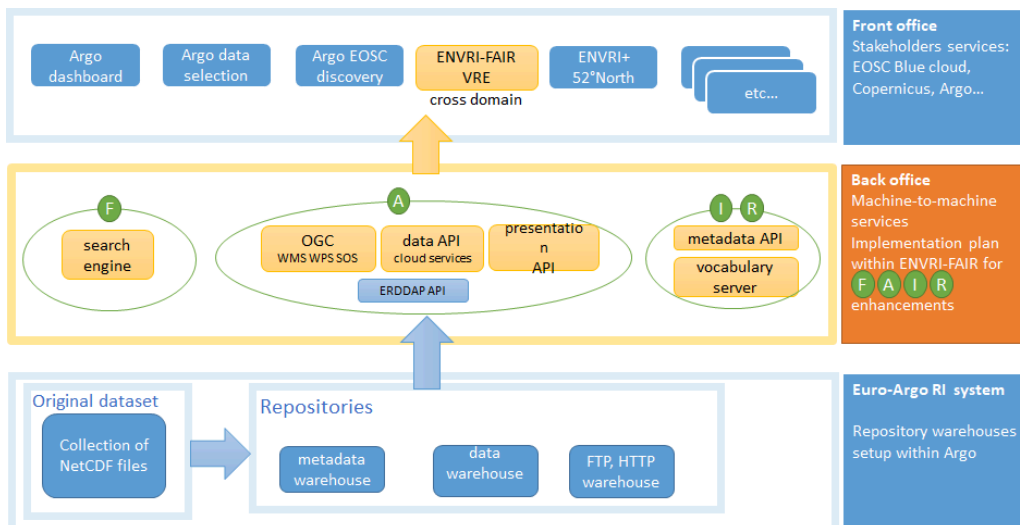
Argo dashboard

Argo data selection

Argo EOSC discovery

ENVRI-FAIR VRE
cross domain

ENVRI+ 52°North

etc...

Front office
Stakeholders services: EOSC Blue cloud, Copernicus, Argo...

F
search engine

A
OGC
WMS WPS SOS

data API
cloud services

presentation API

ERDDAP API

I R
metadata API

vocabulary server

Back office
Machine-to-machine services
Implementation plan within ENVRI-FAIR for F A I R enhancements

Original dataset
Collection of NetCDF files

Repositories
metadata warehouse

data warehouse

FTP, HTTP warehouse

Euro-Argo RI system

Repository warehouses setup within Argo